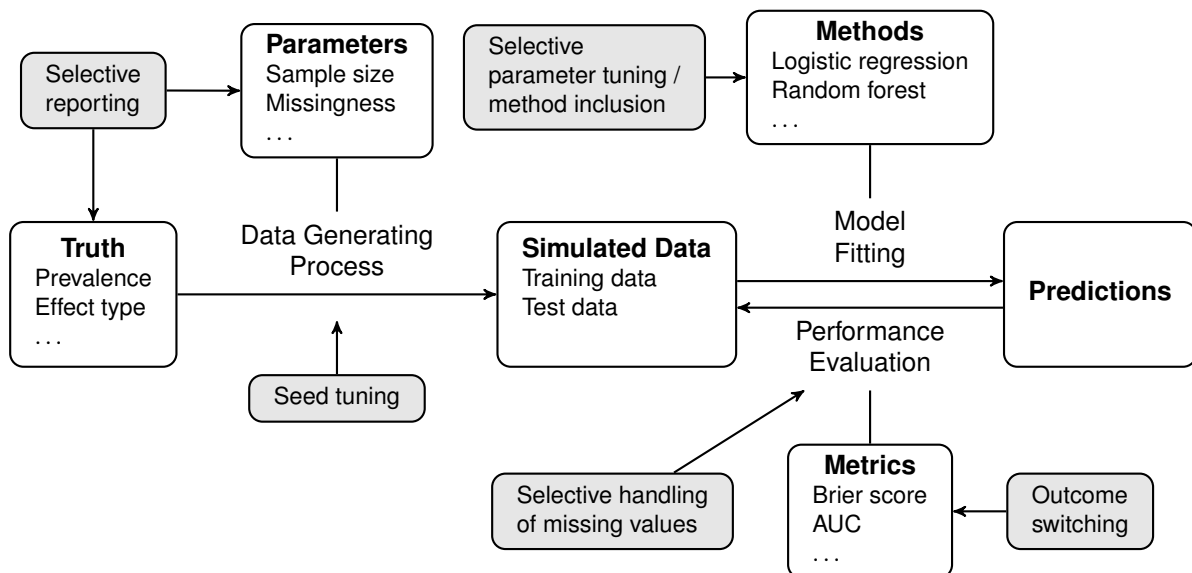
Selective reporting

Parameters
Sample size
Missingness
. . .

Selective parameter tuning / method inclusion

Methods
Logistic regression
Random forest
. . .

Truth
Prevalence
Effect type
. . .

Data Generating Process

Simulated Data
Training data
Test data

Model Fitting

Predictions

Performance Evaluation

Seed tuning

Selective handling of missing values

Metrics
Brier score
AUC
. . .

Outcome switching